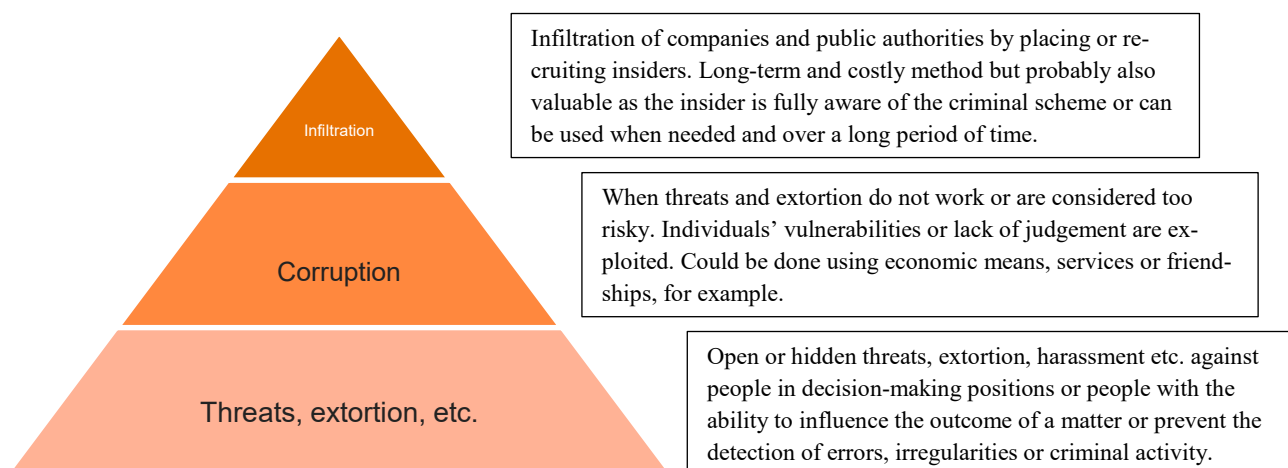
Infiltration

Infiltration of companies and public authorities by placing or recruiting insiders. Long-term and costly method but probably also valuable as the insider is fully aware of the criminal scheme or can be used when needed and over a long period of time.

Corruption

When threats and extortion do not work or are considered too risky. Individuals' vulnerabilities or lack of judgement are exploited. Could be done using economic means, services or friendships, for example.

Threats, extortion, etc.

Open or hidden threats, extortion, harassment etc. against people in decision-making positions or people with the ability to influence the outcome of a matter or prevent the detection of errors, irregularities or criminal activity.